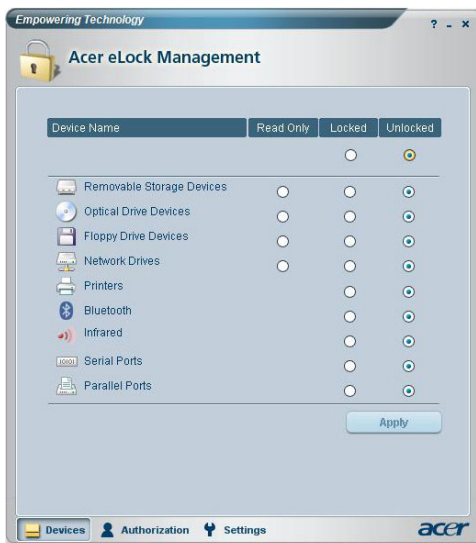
Empowering Technology

? - x

Acer eLock Management

| Device Name | Read Only | Locked | Unlocked |
|---|---|---|---|
| | | ○ | ◉ |
| Removable Storage Devices | ○ | ○ | ◉ |
| Optical Drive Devices | ○ | ○ | ◉ |
| Floppy Drive Devices | ○ | ○ | ◉ |
| Network Drives | ○ | ○ | ◉ |
| Printers | | ○ | ◉ |
| Bluetooth | | ○ | ◉ |
| Infrared | | ○ | ◉ |
| Serial Ports | | ○ | ◉ |
| Parallel Ports | | ○ | ◉ |

Apply

Devices Authorization Settings

acer